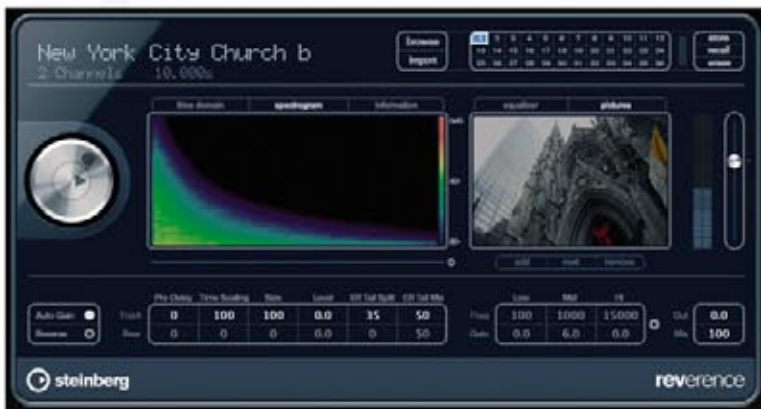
New York City Church b
2 Channels 10.000s

browse
import

1 2 3 4 5 6 7 8 9 10 11 12
13 14 15 16 17 18 19 20 21 22 23 24
25 26 27 28 29 30 31 32 33 34 35 36

store
recall
erase

time domain | spectrogram | information

0dB
-60
-120

equalizer | pictures

add | next | remove

Auto Gain
Reverse

| | Pre-Delay | Time Scaling | Size | Level | ER Tail Split | ER Tail Mix |
|---|---|---|---|---|---|---|
| Front | 0 | 100 | 100 | 0.0 | 35 | 50 |
| Rear | 0 | 0 | 0 | 0.0 | 0 | 50 |

| | Low | Mid | Hi |
|---|---|---|---|
| Freq | 100 | 1000 | 15000 |
| Gain | 0.0 | 6.0 | 0.0 |

Out 0.0
Mix 100

steinberg
reverence